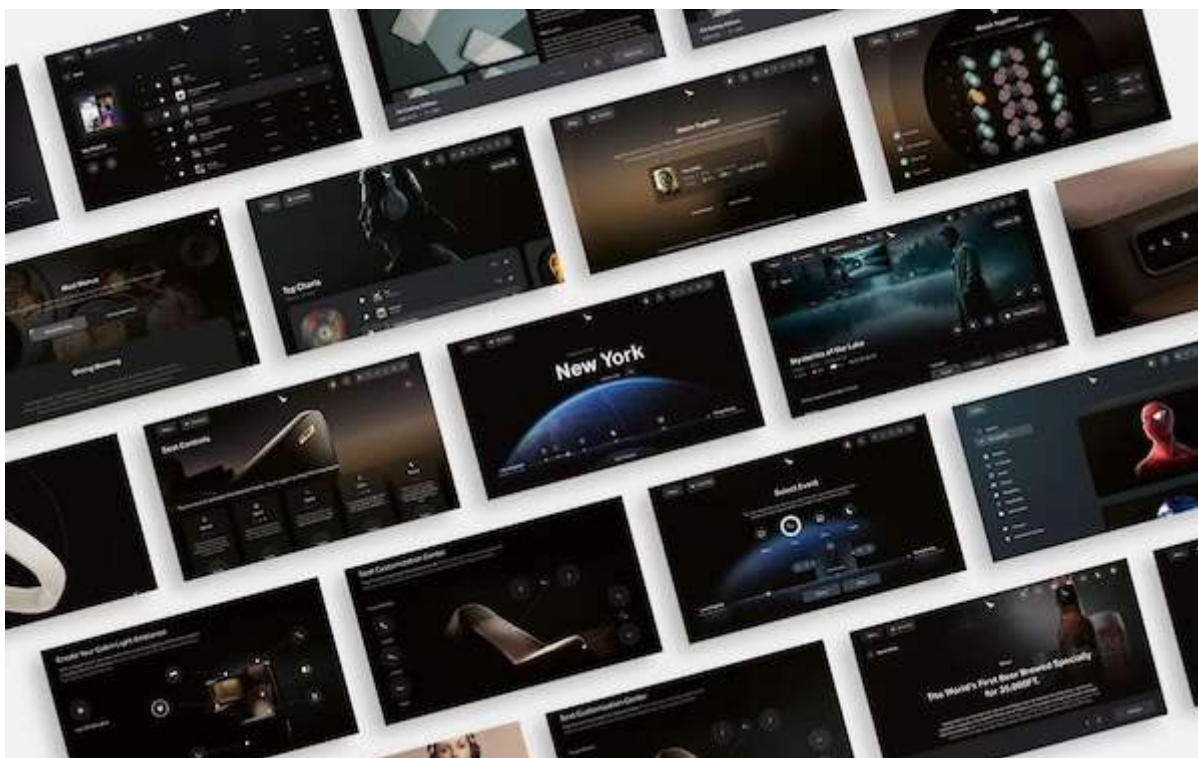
Top Charts

Seat Controls

New York

Mysteries of Our Lake

Select Event

Seat Customization Center

Create Your Cabin Light Ambiance

The World's First Beer Brewed Specially for 35,000FT.

Seat Customization Center